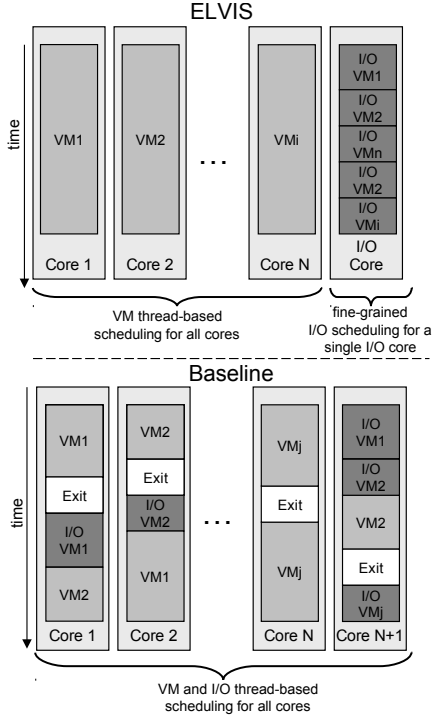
ELVIS

time

VM1

Core 1

VM2

Core 2

...

VMi

Core N

I/O VM1

I/O VM2

I/O VMn

I/O VM2

I/O VMi

I/O Core

VM thread-based scheduling for all cores

fine-grained I/O scheduling for a single I/O core

Baseline

time

VM1

Exit

I/O VM1

VM2

Core 1

VM2

Exit

I/O VM2

VM1

Core 2

...

VMj

Exit

VMj

Core N

I/O VM1

I/O VM2

VM2

Exit

I/O VMj

Core N+1

VM and I/O thread-based scheduling for all cores